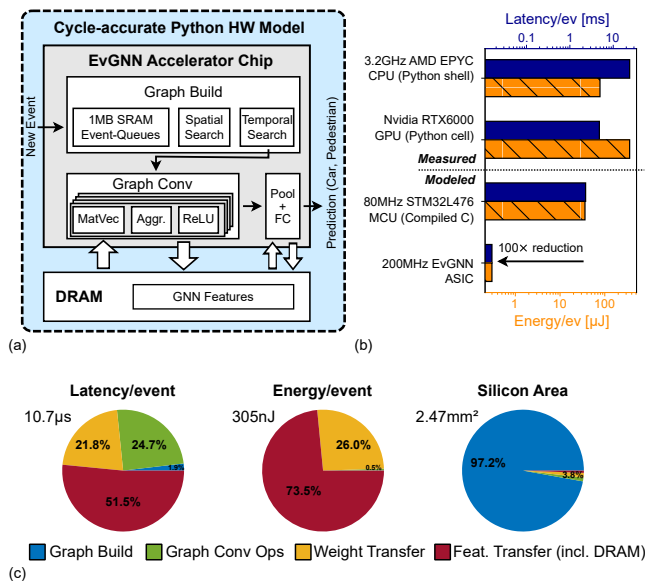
Cycle-accurate Python HW Model

EvGNN Accelerator Chip

Graph Build

1MB SRAM Event-Queues

Spatial Search

Temporal Search

New Event

Graph Conv

MatVec

Aggr.

ReLU

Pool + FC

Prediction (Car, Pedestrian)

DRAM

GNN Features

(a)

Latency/ev [ms]

0.1

1

10

3.2GHz AMD EPYC CPU (Python shell)

Nvidia RTX6000 GPU (Python cell)

Measured

Modeled

80MHz STM32L476 MCU (Compiled C)

100× reduction

200MHz EvGNN ASIC

1

10

100

Energy/ev [µJ]

(b)

Latency/event

10.7µs

21.8%

24.7%

1.9%

51.5%

Energy/event

305nJ

26.0%

0.5%

73.5%

Silicon Area

2.47mm²

97.2%

3.8%

Graph Build

Graph Conv Ops

Weight Transfer

Feat. Transfer (incl. DRAM)

(c)